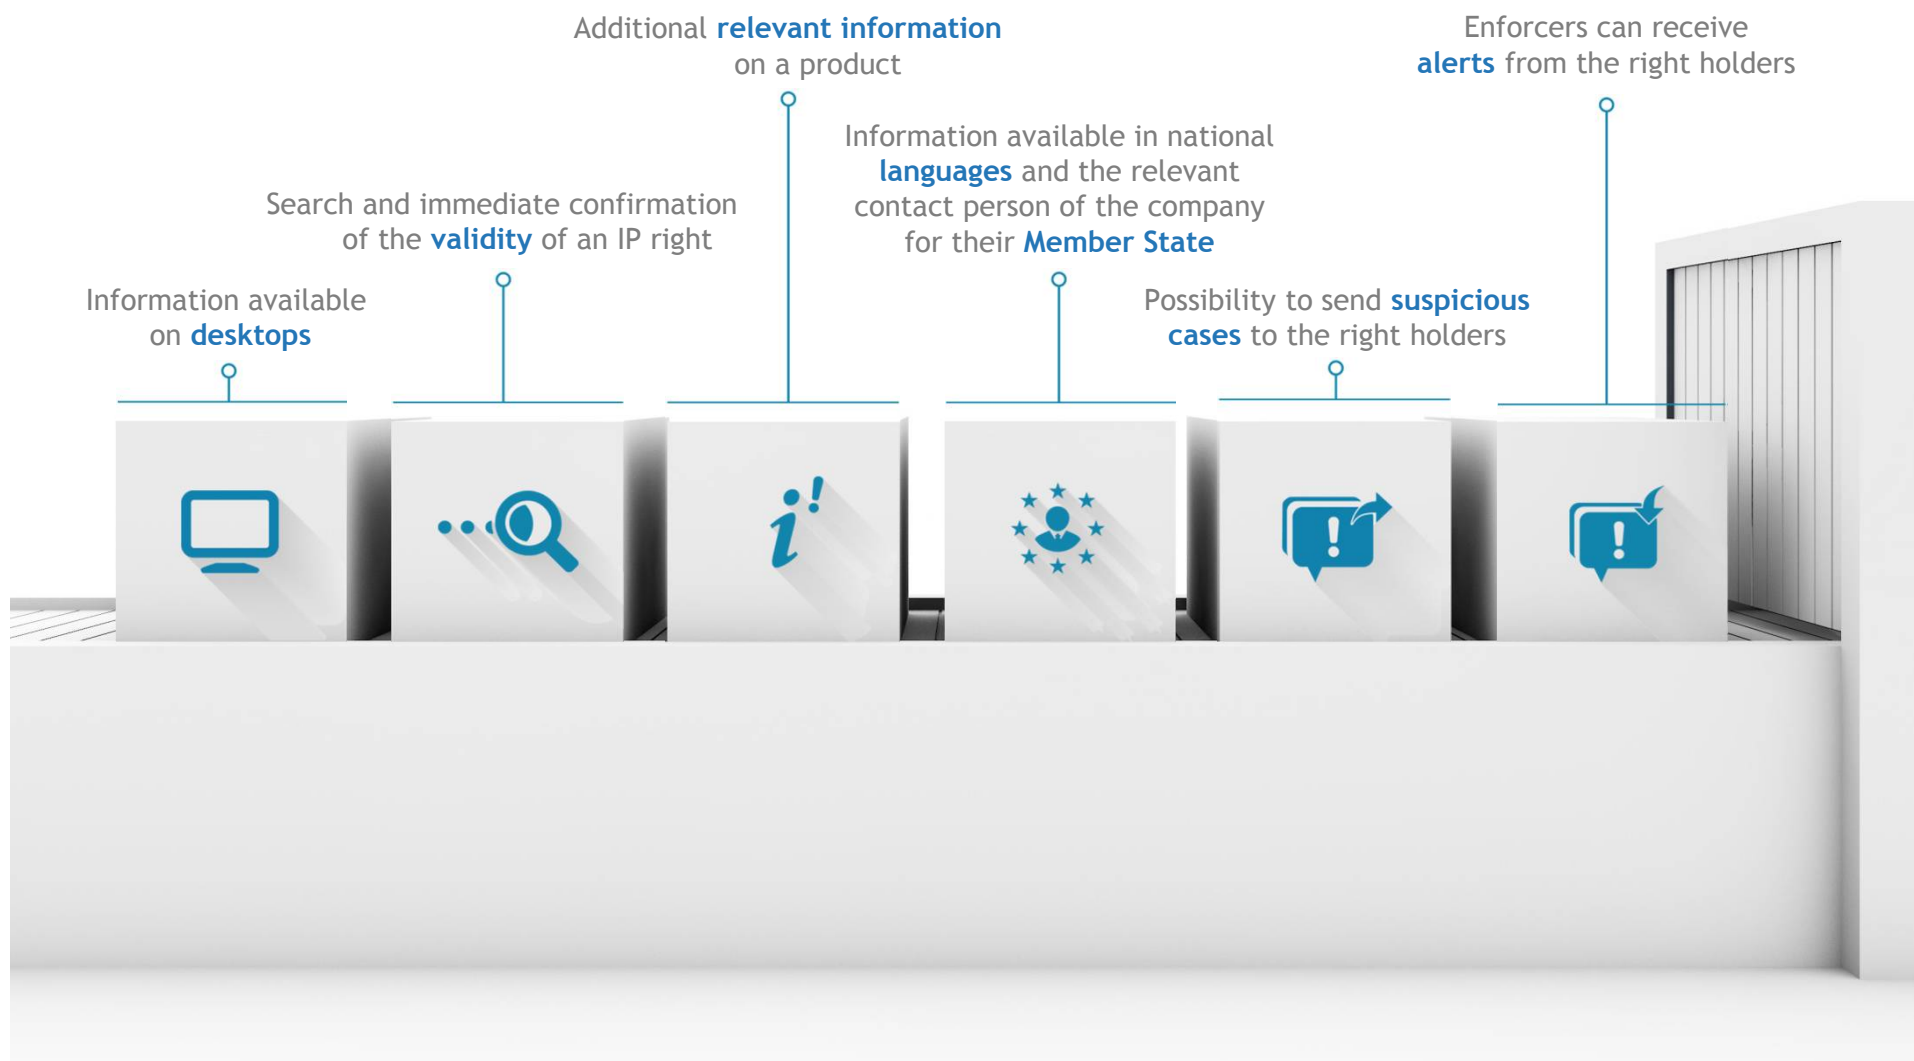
Information available on desktops

Search and immediate confirmation of the validity of an IP right

Additional relevant information on a product

Information available in national languages and the relevant contact person of the company for their Member State

Possibility to send suspicious cases to the right holders

Enforcers can receive alerts from the right holders